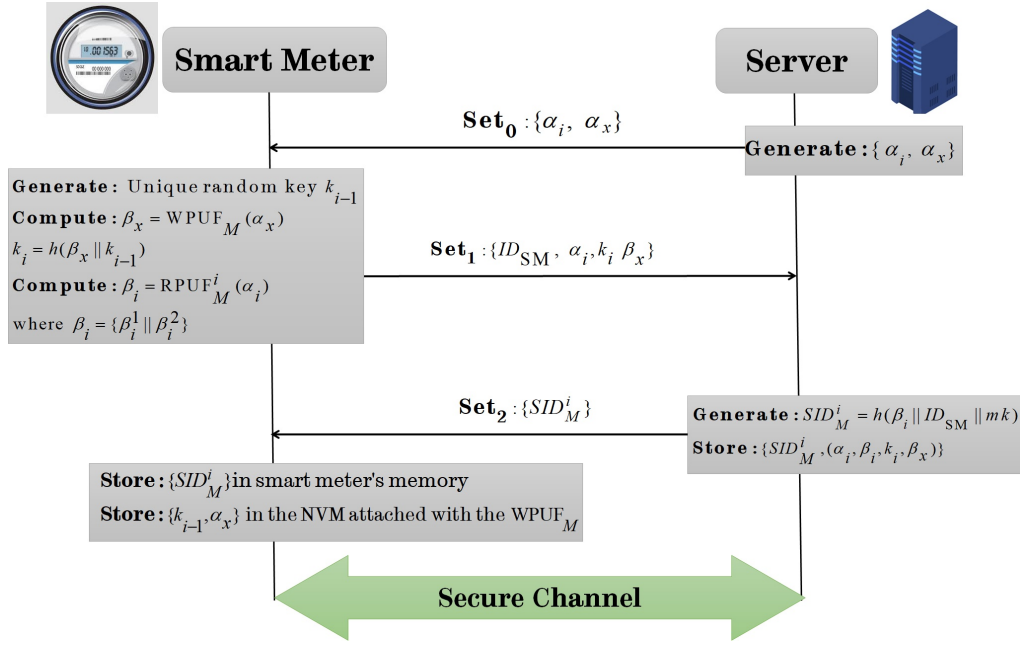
Smart Meter

Server

$\textbf{Set}_0 : \{\alpha_i, \alpha_x\}$

**Generate** : $\{\alpha_i, \alpha_x\}$

**Generate** : Unique random key $k_{i-1}$
**Compute** : $\beta_x = \text{WPUF}_M(\alpha_x)$
$k_i = h(\beta_x \| k_{i-1})$
**Compute** : $\beta_i = \text{RPUF}^i_M(\alpha_i)$
where $\beta_i = \{\beta_i^1 \| \beta_i^2\}$

$\textbf{Set}_1 : \{ID_{\text{SM}}, \alpha_i, k_i\ \beta_x\}$

$\textbf{Set}_2 : \{SID^i_M\}$

**Generate** : $SID^i_M = h(\beta_i \| ID_{\text{SM}} \| mk)$
**Store** : $\{SID^i_M, (\alpha_i, \beta_i, k_i, \beta_x)\}$

**Store** : $\{SID^i_M\}$ in smart meter's memory
**Store** : $\{k_{i-1}, \alpha_x\}$ in the NVM attached with the $\text{WPUF}_M$

Secure Channel